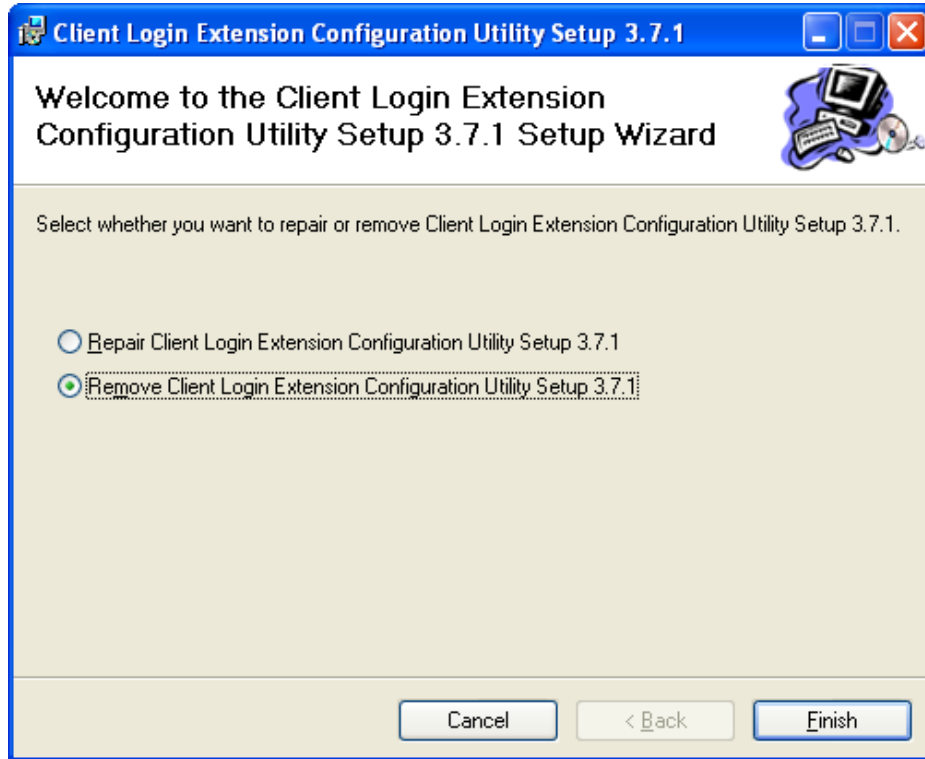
Client Login Extension Configuration Utility Setup 3.7.1

Welcome to the Client Login Extension Configuration Utility Setup 3.7.1 Setup Wizard

Select whether you want to repair or remove Client Login Extension Configuration Utility Setup 3.7.1.

Repair Client Login Extension Configuration Utility Setup 3.7.1

Remove Client Login Extension Configuration Utility Setup 3.7.1

Cancel

< Back

Finish